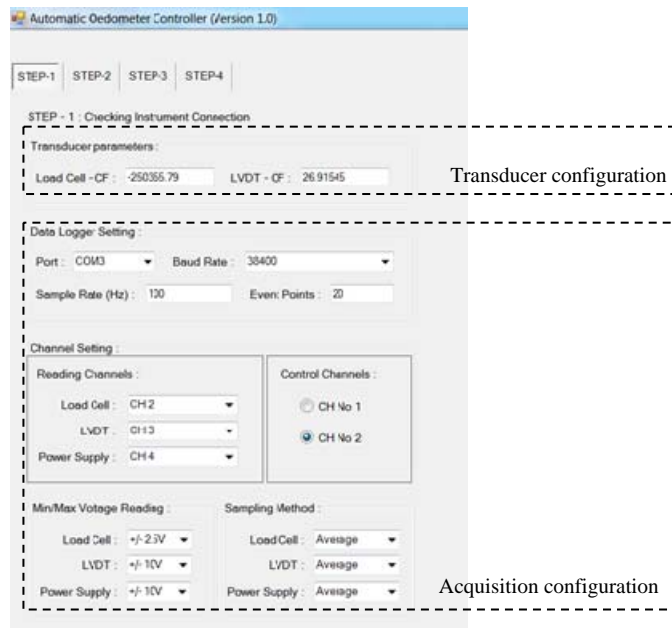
Automatic Oedometer Controller (Version 1.0)

STEP-1 STEP-2 STEP-3 STEP-4

STEP - 1 : Checking Instrument Connection

Transducer parameters :

Load Cell - CF : -250355.79 LVDT - CF : 26.91545

Transducer configuration

Data Logger Setting :

Port : COM3 Baud Rate : 38400

Sample Rate (Hz) : 130 Even Points : 20

Channel Setting :

Reading Channels :

Load Cell : CH 2

LVDT : CH 3

Power Supply : CH 4

Control Channels :

CH No 1

CH No 2

Min/Max Votage Reading :

Load Cell : +/- 2.5V

LVDT : +/- 10V

Power Supply : +/- 10V

Sampling Method :

Load Cell : Average

LVDT : Average

Power Supply : Average

Acquisition configuration